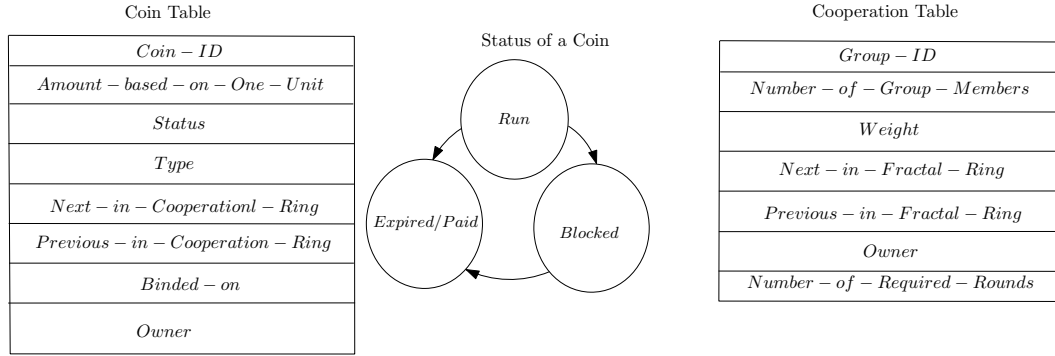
Coin Table

| $Coin-ID$ |
|---|
| $Amount-based-on-One-Unit$ |
| $Status$ |
| $Type$ |
| $Next-in-Cooperationl-Ring$ |
| $Previous-in-Cooperation-Ring$ |
| $Binded-on$ |
| $Owner$ |

Status of a Coin

$Run$

$Expired/Paid$

$Blocked$

Cooperation Table

| $Group-ID$ |
|---|
| $Number-of-Group-Members$ |
| $Weight$ |
| $Next-in-Fractal-Ring$ |
| $Previous-in-Fractal-Ring$ |
| $Owner$ |
| $Number-of-Required-Rounds$ |